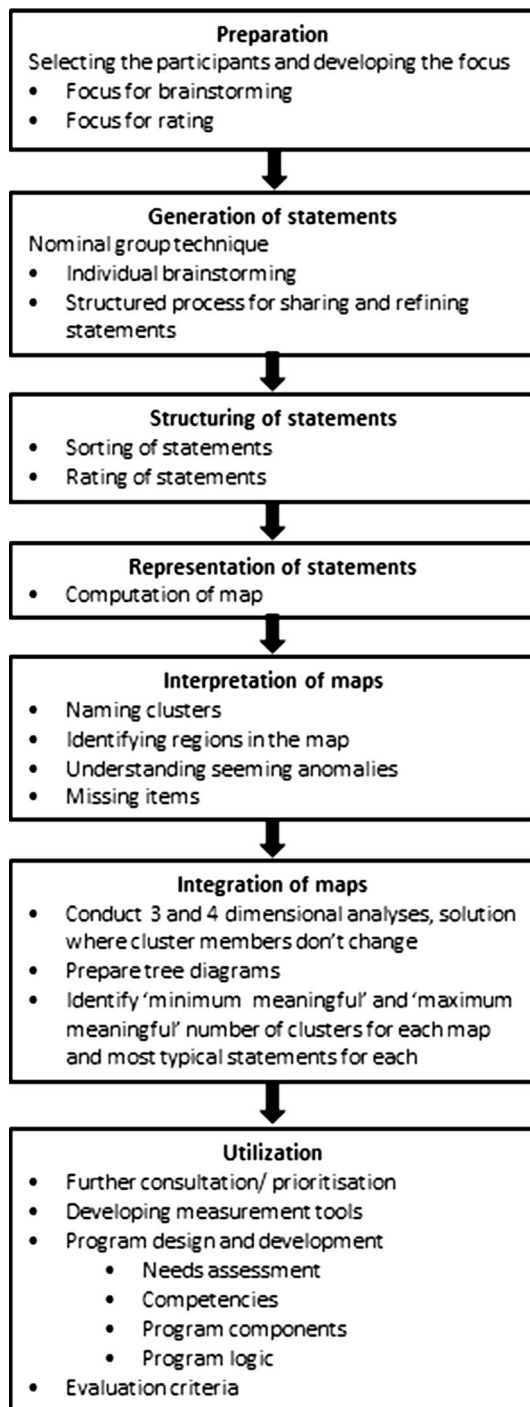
**Preparation**
Selecting the participants and developing the focus
- Focus for brainstorming
- Focus for rating

**Generation of statements**
Nominal group technique
- Individual brainstorming
- Structured process for sharing and refining statements

**Structuring of statements**
- Sorting of statements
- Rating of statements

**Representation of statements**
- Computation of map

**Interpretation of maps**
- Naming clusters
- Identifying regions in the map
- Understanding seeming anomalies
- Missing items

**Integration of maps**
- Conduct 3 and 4 dimensional analyses, solution where cluster members don't change
- Prepare tree diagrams
- Identify 'minimum meaningful' and 'maximum meaningful' number of clusters for each map and most typical statements for each

**Utilization**
- Further consultation/ prioritisation
- Developing measurement tools
- Program design and development
    - Needs assessment
    - Competencies
    - Program components
    - Program logic
- Evaluation criteria